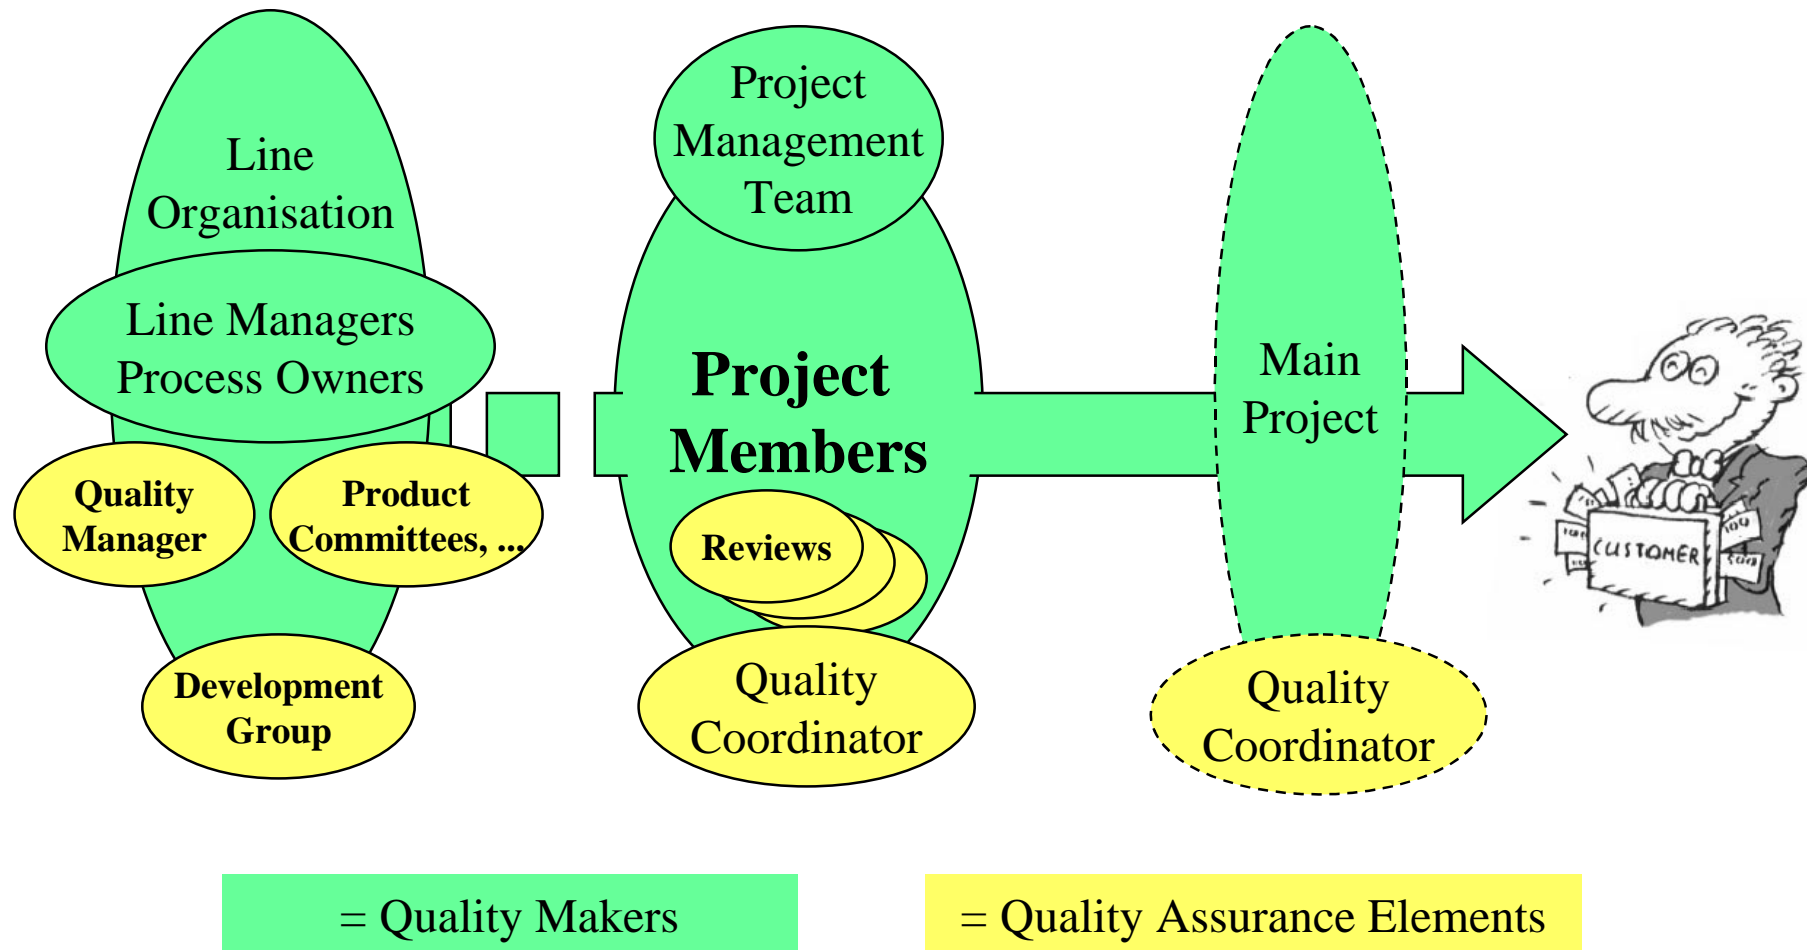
Line Organisation

Line Managers Process Owners

Quality Manager

Product Committees, ...

Development Group

Project Management Team

Project Members

Reviews

Quality Coordinator

Main Project

Quality Coordinator

CUSTOMER

= Quality Makers

= Quality Assurance Elements